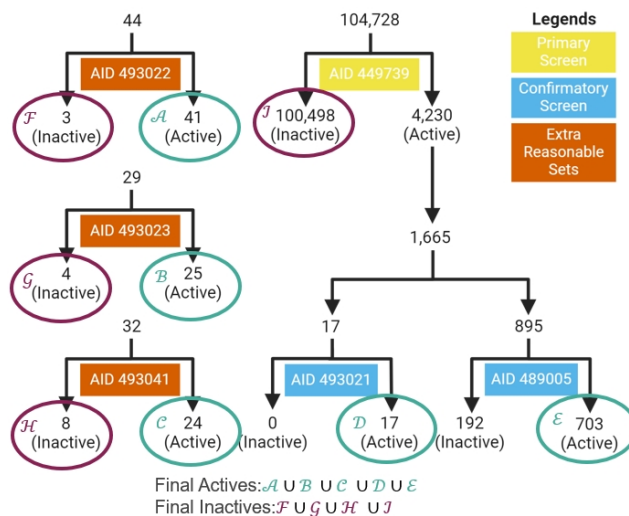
44

AID 493022

$\mathcal{F}$ 3 (Inactive)

$\mathcal{A}$ 41 (Active)

29

AID 493023

$\mathcal{G}$ 4 (Inactive)

$\mathcal{B}$ 25 (Active)

32

AID 493041

$\mathcal{H}$ 8 (Inactive)

$\mathcal{C}$ 24 (Active)

104,728

AID 449739

$\mathcal{I}$ 100,498 (Inactive)

4,230 (Active)

1,665

17

AID 493021

0 (Inactive)

$\mathcal{D}$ 17 (Active)

895

AID 489005

192 (Inactive)

$\mathcal{E}$ 703 (Active)

Legends

Primary Screen

Confirmatory Screen

Extra Reasonable Sets

Final Actives: $\mathcal{A} \cup \mathcal{B} \cup \mathcal{C} \cup \mathcal{D} \cup \mathcal{E}$

Final Inactives: $\mathcal{F} \cup \mathcal{G} \cup \mathcal{H} \cup \mathcal{I}$